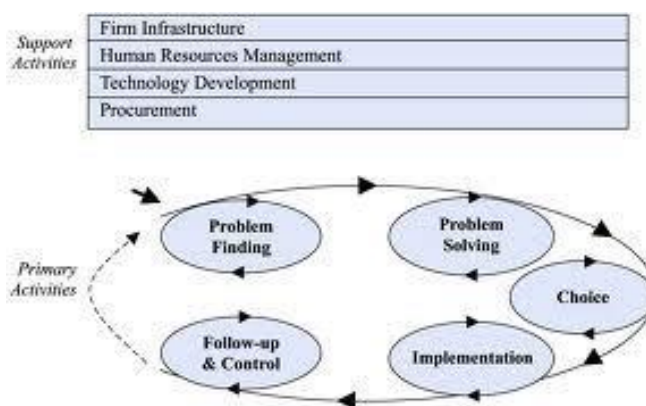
Support Activities

Firm Infrastructure
Human Resources Management
Technology Development
Procurement

Primary Activities

Problem Finding

Problem Solving

Choice

Follow-up & Control

Implementation